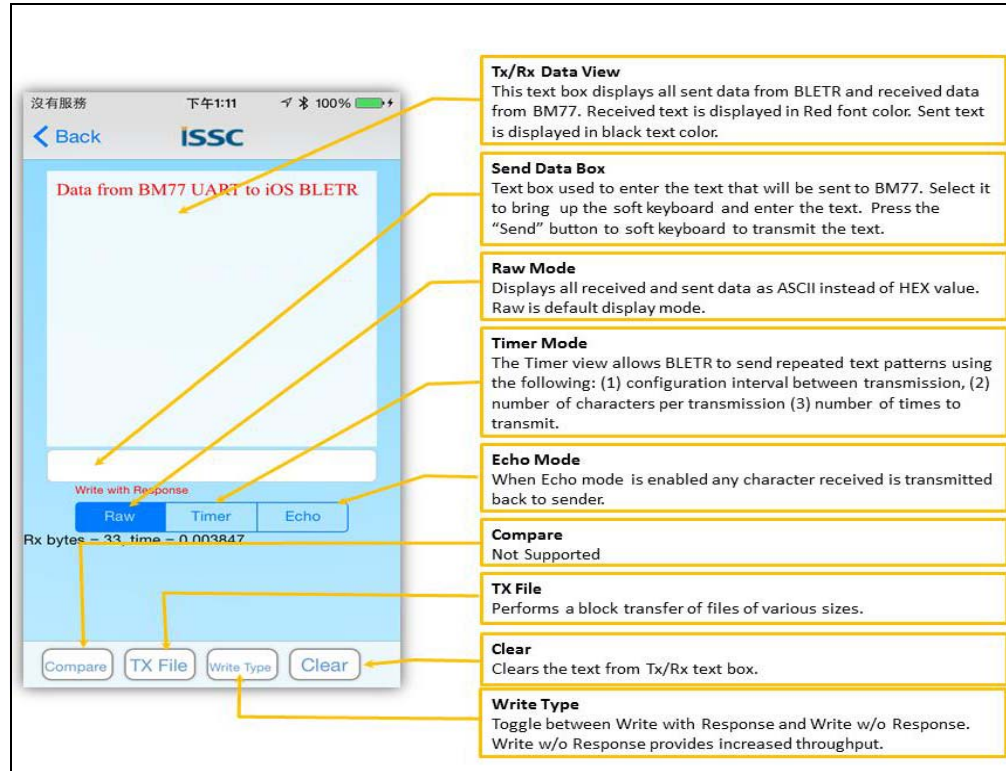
沒有服務 下午1:11 100%

< Back ISSC

Data from BM77 UART to iOS BLETR

Write with Response

Raw Timer Echo

Rx bytes = 33, time = 0.003847

Compare TX File Write Type Clear

**Tx/Rx Data View**
This text box displays all sent data from BLETR and received data from BM77. Received text is displayed in Red font color. Sent text is displayed in black text color.

**Send Data Box**
Text box used to enter the text that will be sent to BM77. Select it to bring up the soft keyboard and enter the text. Press the "Send" button to soft keyboard to transmit the text.

**Raw Mode**
Displays all received and sent data as ASCII instead of HEX value. Raw is default display mode.

**Timer Mode**
The Timer view allows BLETR to send repeated text patterns using the following: (1) configuration interval between transmission, (2) number of characters per transmission (3) number of times to transmit.

**Echo Mode**
When Echo mode is enabled any character received is transmitted back to sender.

**Compare**
Not Supported

**TX File**
Performs a block transfer of files of various sizes.

**Clear**
Clears the text from Tx/Rx text box.

**Write Type**
Toggle between Write with Response and Write w/o Response. Write w/o Response provides increased throughput.